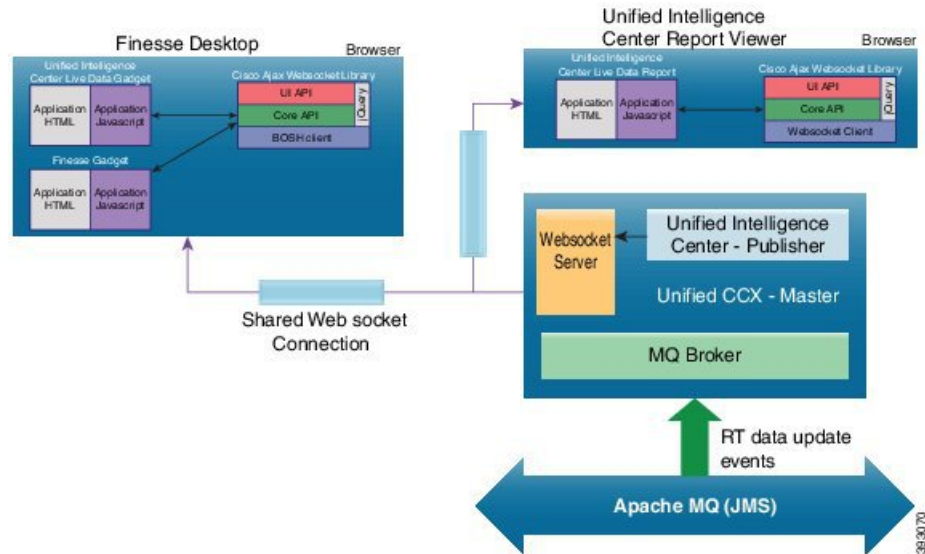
Finesse Desktop

Browser

Unified Intelligence Center Live Data Gadget

Application HTML

Application Javascript

Cisco Ajax Websocket Library

UI API

Core API

BOSH client

jQuery

Finesse Gadget

Application HTML

Application Javascript

Unified Intelligence Center Report Viewer

Browser

Unified Intelligence Center Live Data Report

Application HTML

Application Javascript

Cisco Ajax Websocket Library

UI API

Core API

Websocket Client

jQuery

Websocket Server

Unified Intelligence Center - Publisher

Unified CCX - Master

Shared Web socket Connection

MQ Broker

RT data update events

Apache MQ (JMS)

393070